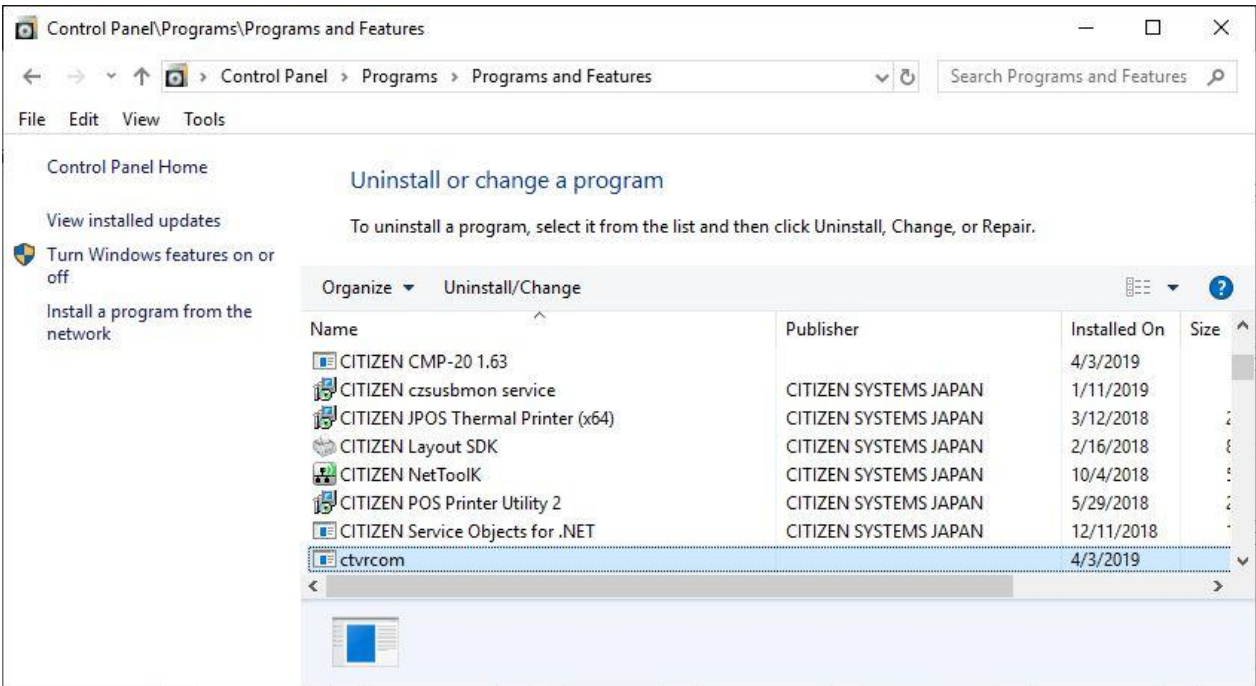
Control Panel\Programs\Programs and Features

Control Panel > Programs > Programs and Features

Search Programs and Features

File Edit View Tools

Control Panel Home

View installed updates

Turn Windows features on or off

Install a program from the network

Uninstall or change a program

To uninstall a program, select it from the list and then click Uninstall, Change, or Repair.

Organize ▾ Uninstall/Change

| Name | Publisher | Installed On | Size |
|---|---|---|---|
| CITIZEN CMP-20 1.63 | | 4/3/2019 | |
| CITIZEN czsusbmon service | CITIZEN SYSTEMS JAPAN | 1/11/2019 | |
| CITIZEN JPOS Thermal Printer (x64) | CITIZEN SYSTEMS JAPAN | 3/12/2018 | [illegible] |
| CITIZEN Layout SDK | CITIZEN SYSTEMS JAPAN | 2/16/2018 | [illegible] |
| CITIZEN NetToolK | CITIZEN SYSTEMS JAPAN | 10/4/2018 | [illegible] |
| CITIZEN POS Printer Utility 2 | CITIZEN SYSTEMS JAPAN | 5/29/2018 | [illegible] |
| CITIZEN Service Objects for .NET | CITIZEN SYSTEMS JAPAN | 12/11/2018 | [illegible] |
| ctvrcom | | 4/3/2019 | |